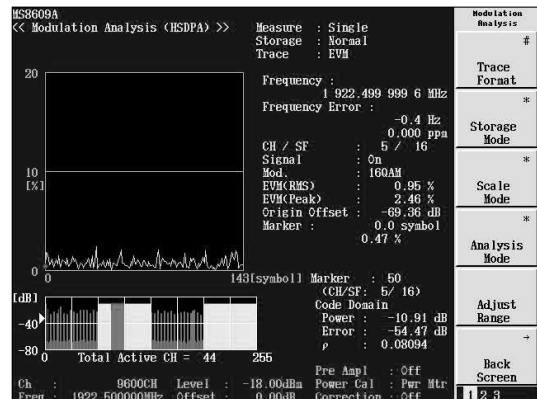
MS8609A
<< Modulation Analysis (HSDPA) >>

Measure : Single
Storage : Normal
Trace : EVM

20

10
[%]

0
0

143[symbol]

Frequency :
1 922.499 999 6 MHz
Frequency Error :
-0.4 Hz
0.000 ppm
CH / SF : 5 / 16
Signal : On
Mod. : 16QAM
EVM(RMS) : 0.95 %
EVM(Peak) : 2.46 %
Origin Offset : -69.36 dB
Marker : 0.0 symbol
0.47 %

Marker : 50
(CH/SF: 5/ 16)
Code Domain
Power : -10.91 dB
Error : -54.47 dB
$\rho$ : 0.08094

[dB]
-40
-80
0
Total Active CH = 44
255

Pre Ampl : Off
Power Cal : Pwr Mtr
Correction : Off

Ch : 9600CH
Freq : 1922.500000MHz
Level : -18.00dBm
Offset : 0.00dB

Modulation Analysis
#
Trace Format
*
Storage Mode
*
Scale Mode
*
Analysis Mode
Adjust Range
→
Back Screen
1 2 3